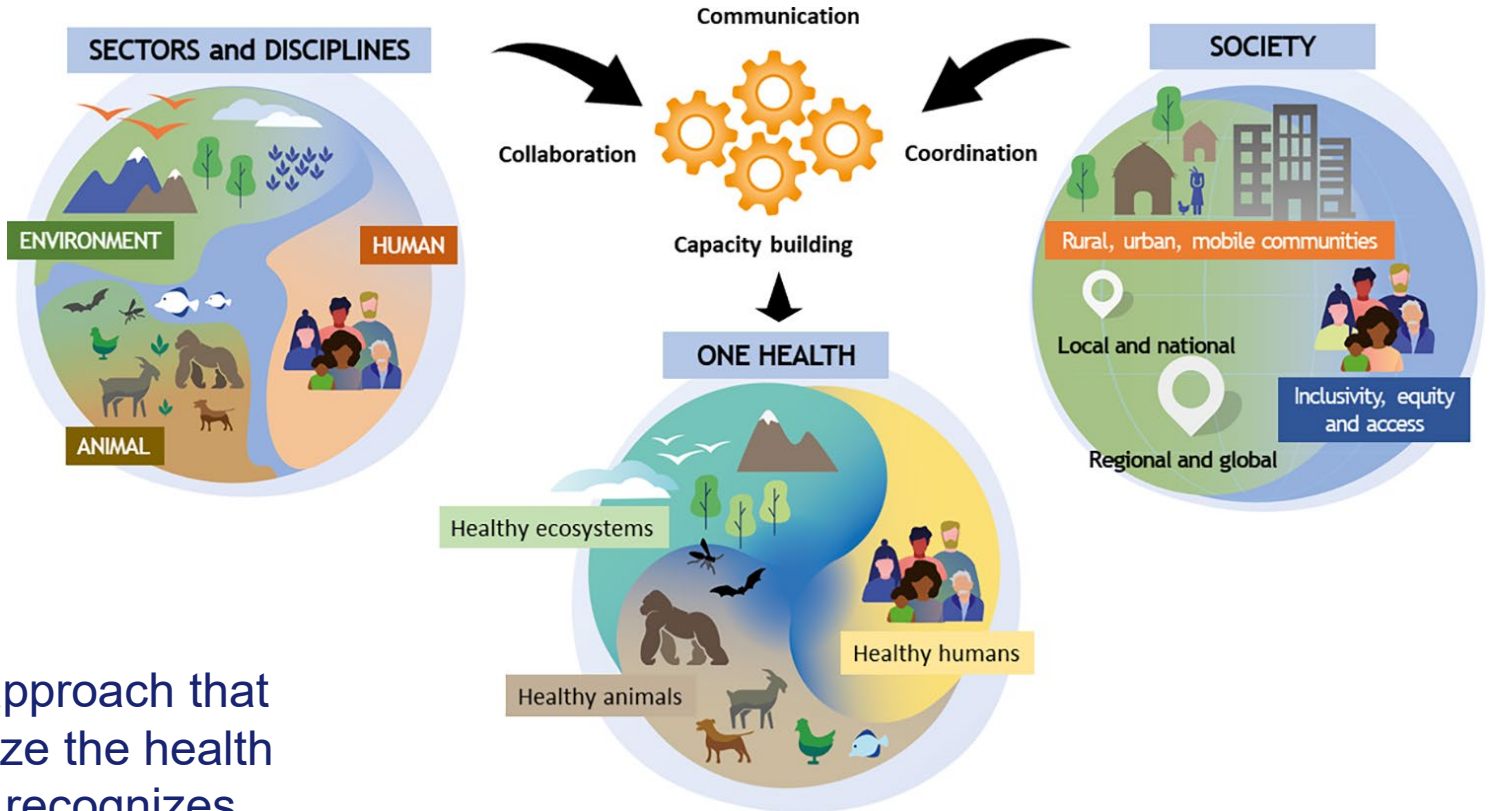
SECTORS and DISCIPLINES

ENVIRONMENT

HUMAN

ANIMAL

Communication

Collaboration

Coordination

Capacity building

ONE HEALTH

Healthy ecosystems

Healthy humans

Healthy animals

SOCIETY

Rural, urban, mobile communities

Local and national

Inclusivity, equity and access

Regional and global

pproach that
ze the health
recognizes